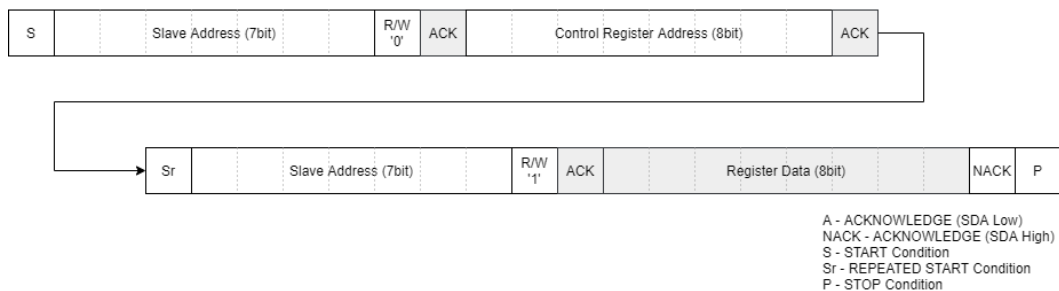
S
Slave Address (7bit)
R/W '0'
ACK
Control Register Address (8bit)
ACK

Sr
Slave Address (7bit)
R/W '1'
ACK
Register Data (8bit)
NACK
P

A - ACKNOWLEDGE (SDA Low)
NACK - ACKNOWLEDGE (SDA High)
S - START Condition
Sr - REPEATED START Condition
P - STOP Condition